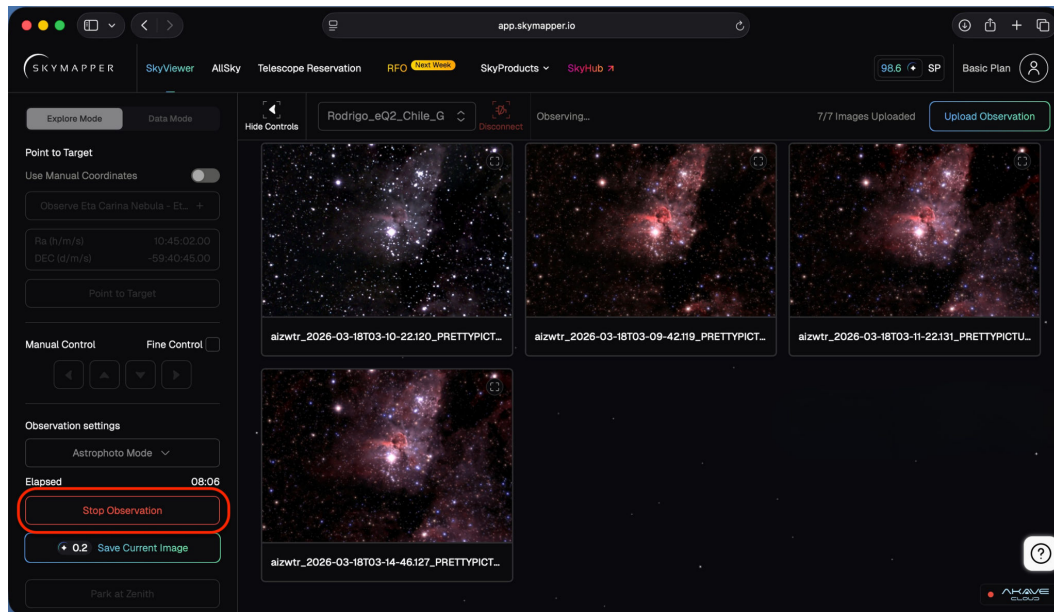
app.skymapper.io

SKYMAPPER SkyViewer AllSky Telescope Reservation RFO Next Week SkyProducts SkyHub ↗ 98.6 SP Basic Plan

Explore Mode Data Mode

Hide Controls Rodrigo_eQ2_Chile_G Disconnect Observing... 7/7 Images Uploaded Upload Observation

Point to Target
Use Manual Coordinates
Observe Eta Carina Nebula - Et... +
Ra (h/m/s) 10:45:02.00
DEC (d/m/s) -59:40:45.00
Point to Target

Manual Control Fine Control

Observation settings
Astrophoto Mode
Elapsed 08:06
Stop Observation
0.2 Save Current Image
Park at Zenith

aizwtr_2026-03-18T03-10-22.120_PRETTYPICT...
aizwtr_2026-03-18T03-09-42.119_PRETTYPICT...
aizwtr_2026-03-18T03-11-22.131_PRETTYPICTU...
aizwtr_2026-03-18T03-14-46.127_PRETTYPICT...

AKAVE CLOUD